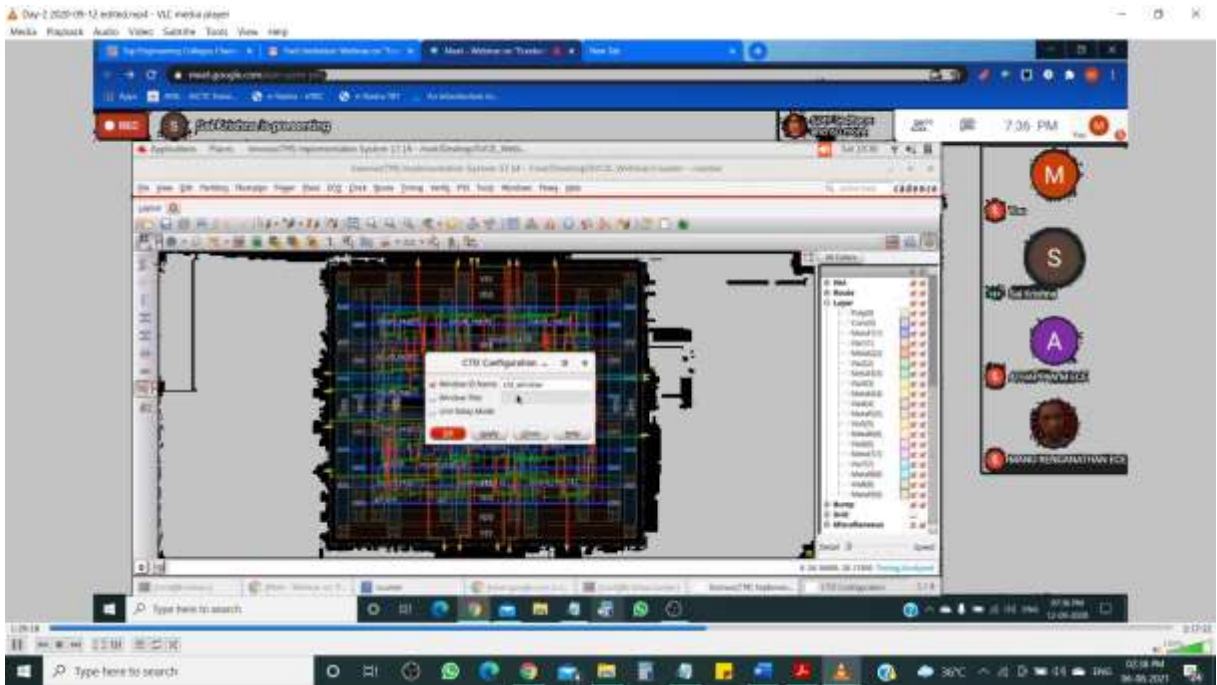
Day-2 2020-09-12 edited.mp4 - VLC media player
Media Playback Audio Video Subtitle Tools View Help

meet.google.com

REC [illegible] is presenting

7:36 PM

cadence

CTS Configuration
Window ID Name: cts_window
Window Title
Unit Delay Mode
OK Apply Close Help

All Colors
Net
Route
Layer
Bump
Grid
Miscellaneous

M
S
Sai Krishna
A
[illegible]
MANU RENGANATHAN ECE

Type here to search

Type here to search

36°C

02:56 PM
06-06-2021